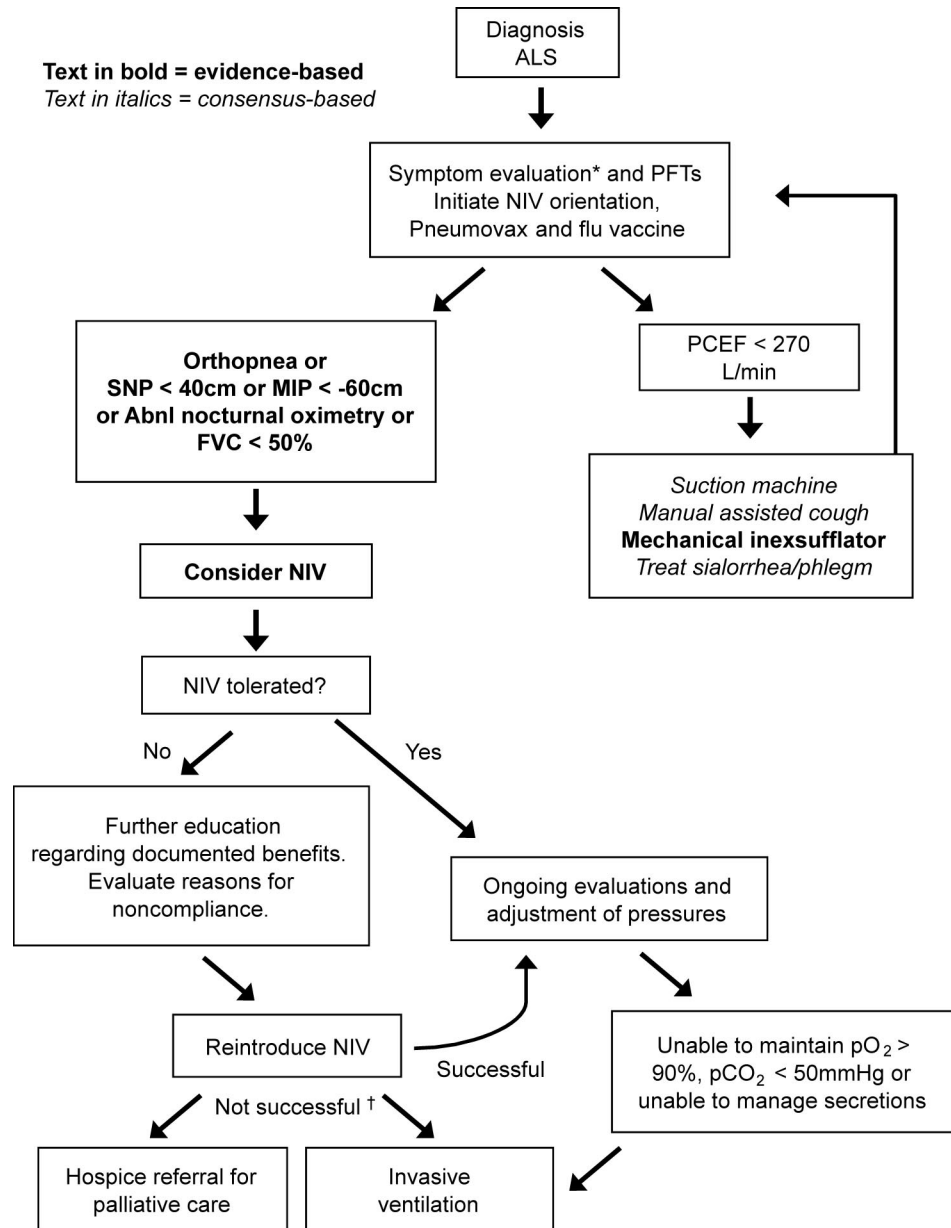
Diagnosis ALS

**Text in bold = evidence-based**
*Text in italics = consensus-based*

Symptom evaluation* and PFTs
Initiate NIV orientation,
Pneumovax and flu vaccine

**Orthopnea or SNP < 40cm or MIP < -60cm or Abnl nocturnal oximetry or FVC < 50%**

PCEF < 270 L/min

*Suction machine*
*Manual assisted cough*
**Mechanical inexsufflator**
*Treat sialorrhea/phlegm*

**Consider NIV**

NIV tolerated?

No

Yes

Further education regarding documented benefits. Evaluate reasons for noncompliance.

Ongoing evaluations and adjustment of pressures

Reintroduce NIV

Successful

Unable to maintain $pO_2$ > 90%, $pCO_2$ < 50mmHg or unable to manage secretions

Not successful †

Hospice referral for palliative care

Invasive ventilation